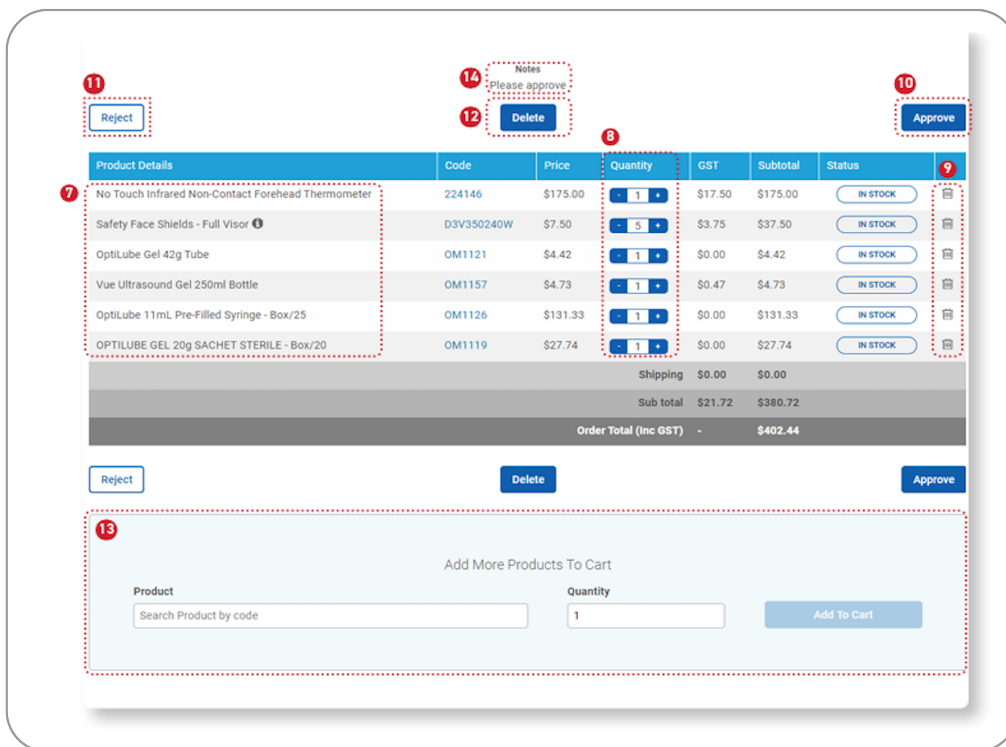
11 Reject

14 Notes
Please approve

12 Delete

10 Approve

8

9

| Product Details | Code | Price | Quantity | GST | Subtotal | Status | |
|---|---|---|---|---|---|---|---|
| No Touch Infrared Non-Contact Forehead Thermometer | 224146 | $175.00 | - 1 + | $17.50 | $175.00 | IN STOCK | |
| Safety Face Shields - Full Visor | D3V350240W | $7.50 | - 5 + | $3.75 | $37.50 | IN STOCK | |
| OptiLube Gel 42g Tube | OM1121 | $4.42 | - 1 + | $0.00 | $4.42 | IN STOCK | |
| Vue Ultrasound Gel 250ml Bottle | OM1157 | $4.73 | - 1 + | $0.47 | $4.73 | IN STOCK | |
| OptiLube 11mL Pre-Filled Syringe - Box/25 | OM1126 | $131.33 | - 1 + | $0.00 | $131.33 | IN STOCK | |
| OPTILUBE GEL 20g SACHET STERILE - Box/20 | OM1119 | $27.74 | - 1 + | $0.00 | $27.74 | IN STOCK | |
| | | | Shipping | $0.00 | $0.00 | | |
| | | | Sub total | $21.72 | $380.72 | | |
| | | | Order Total (Inc GST) | - | $402.44 | | |

7

Reject Delete Approve

13

Add More Products To Cart

Product
Search Product by code

Quantity
1

Add To Cart